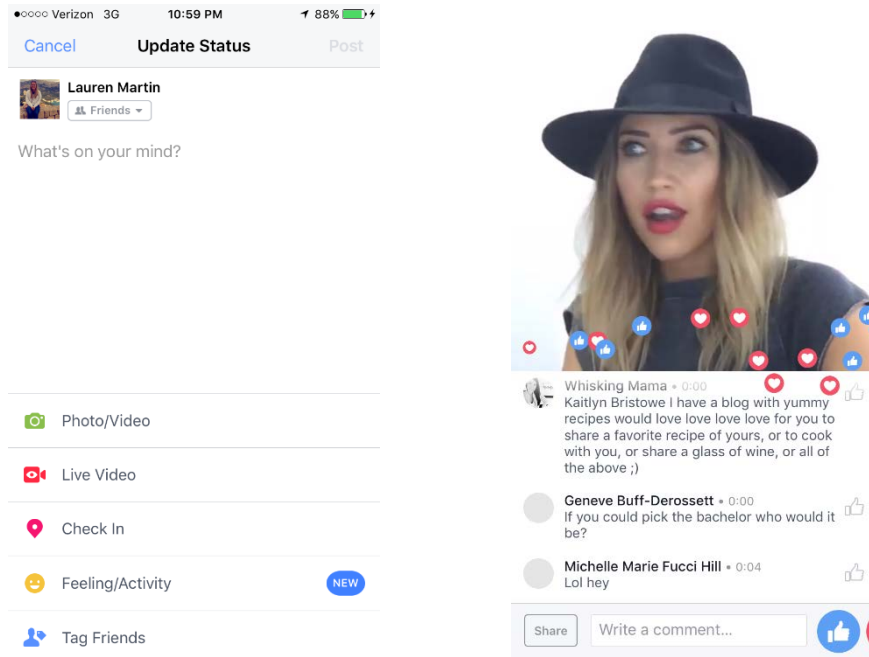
●○○○○ Verizon 3G 10:59 PM 88%

Cancel Update Status Post

Lauren Martin
Friends

What's on your mind?

Photo/Video

Live Video

Check In

Feeling/Activity NEW

Tag Friends

Whisking Mama • 0:00
Kaitlyn Bristowe I have a blog with yummy recipes would love love love love for you to share a favorite recipe of yours, or to cook with you, or share a glass of wine, or all of the above ;)

Geneve Buff-Derossett • 0:00
If you could pick the bachelor who would it be?

Michelle Marie Fucci Hill • 0:04
Lol hey

Share Write a comment...